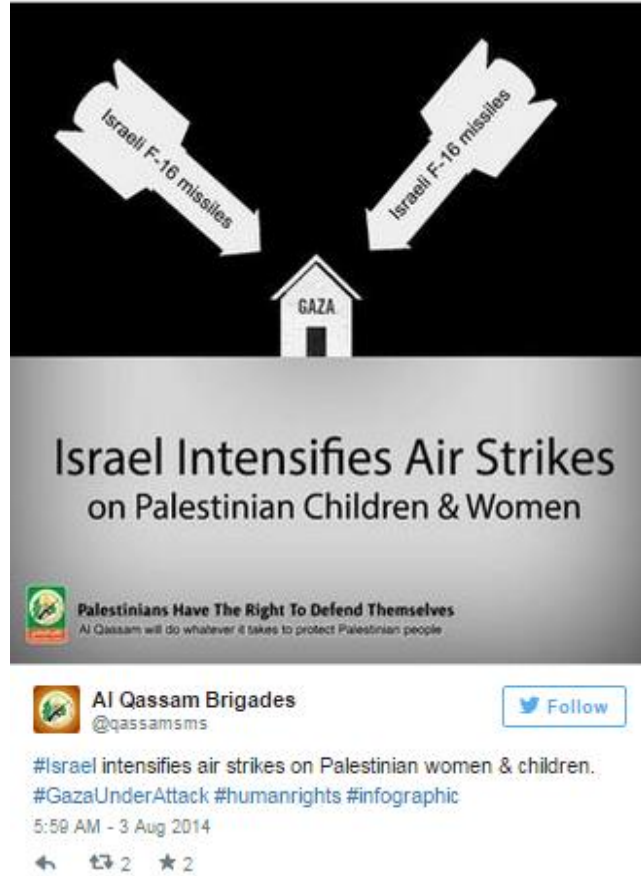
Israeli F-16 missiles

Israeli F-16 missiles

GAZA

Israel Intensifies Air Strikes on Palestinian Children & Women

Palestinians Have The Right To Defend Themselves
Al Qassam will do whatever it takes to protect Palestinian people

Al Qassam Brigades
@qassamsms

Follow

#Israel intensifies air strikes on Palestinian women & children. #GazaUnderAttack #humanrights #infographic

5:59 AM - 3 Aug 2014

2 2